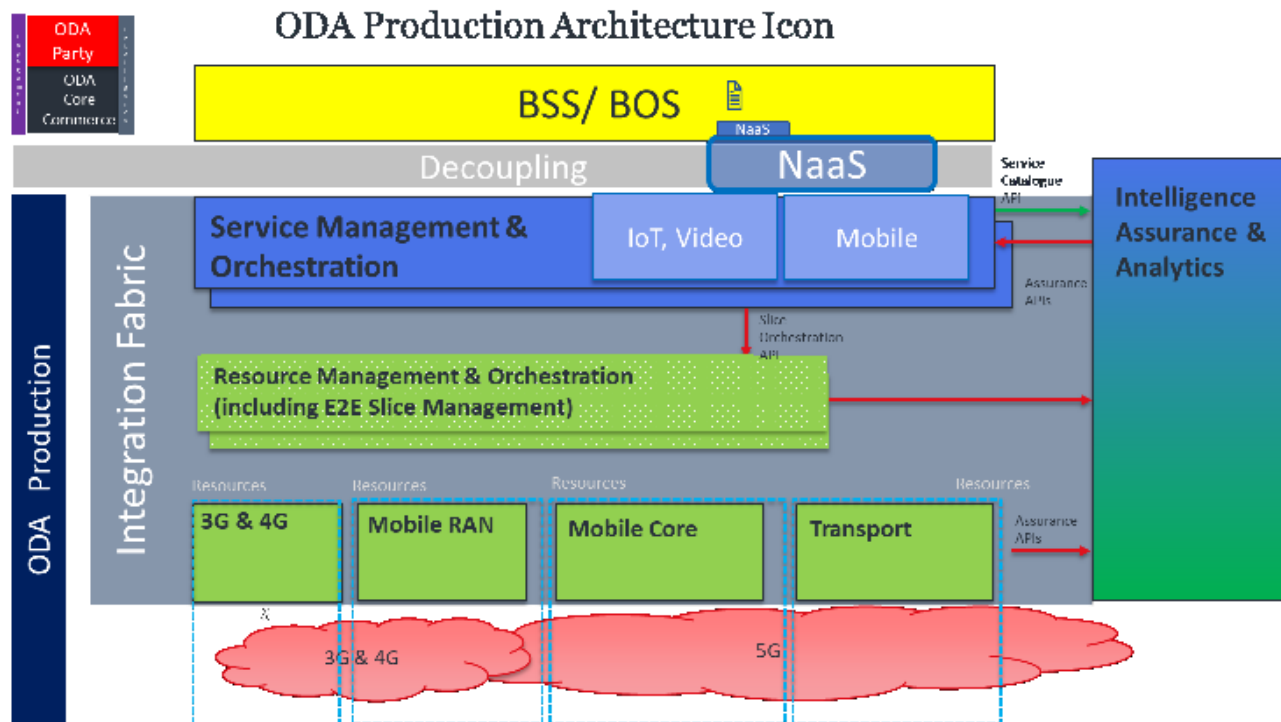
ODA Party

ODA Core Commerce

ODA Production Architecture Icon

BSS/ BOS

NaaS

Decoupling

NaaS

Service Catalogue API

Intelligence Assurance & Analytics

ODA Production

Integration Fabric

Service Management & Orchestration

IoT, Video

Mobile

Assurance APIs

Slice Orchestration API

Resource Management & Orchestration (including E2E Slice Management)

Resources

Resources

Resources

Resources

3G & 4G

Mobile RAN

Mobile Core

Transport

Assurance APIs

X

3G & 4G

5G